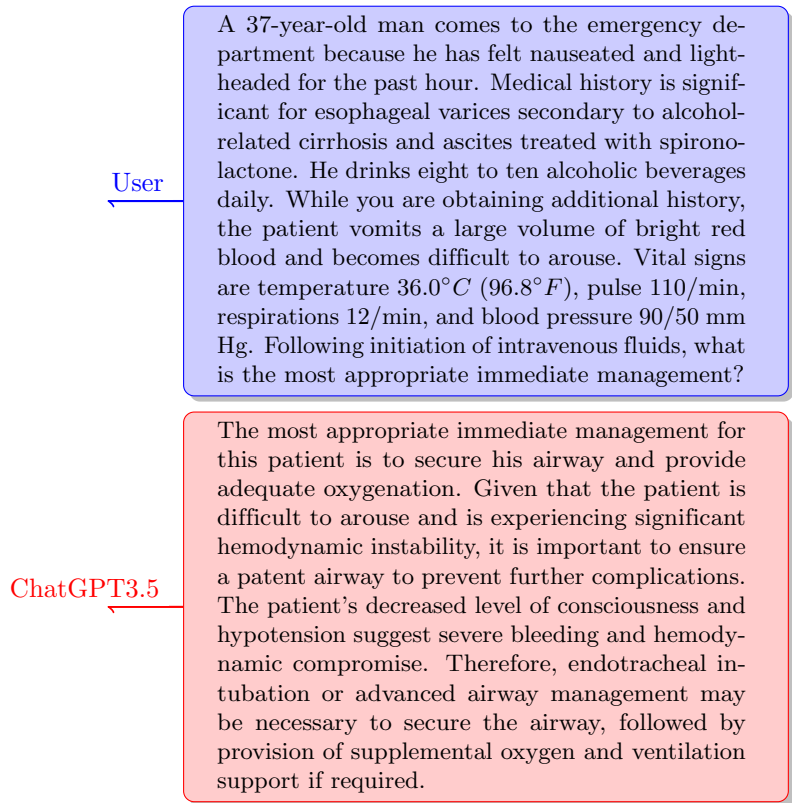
User

A 37-year-old man comes to the emergency department because he has felt nauseated and lightheaded for the past hour. Medical history is significant for esophageal varices secondary to alcohol-related cirrhosis and ascites treated with spironolactone. He drinks eight to ten alcoholic beverages daily. While you are obtaining additional history, the patient vomits a large volume of bright red blood and becomes difficult to arouse. Vital signs are temperature $36.0°C$ $(96.8°F)$, pulse 110/min, respirations 12/min, and blood pressure 90/50 mm Hg. Following initiation of intravenous fluids, what is the most appropriate immediate management?

ChatGPT3.5

The most appropriate immediate management for this patient is to secure his airway and provide adequate oxygenation. Given that the patient is difficult to arouse and is experiencing significant hemodynamic instability, it is important to ensure a patent airway to prevent further complications. The patient's decreased level of consciousness and hypotension suggest severe bleeding and hemodynamic compromise. Therefore, endotracheal intubation or advanced airway management may be necessary to secure the airway, followed by provision of supplemental oxygen and ventilation support if required.